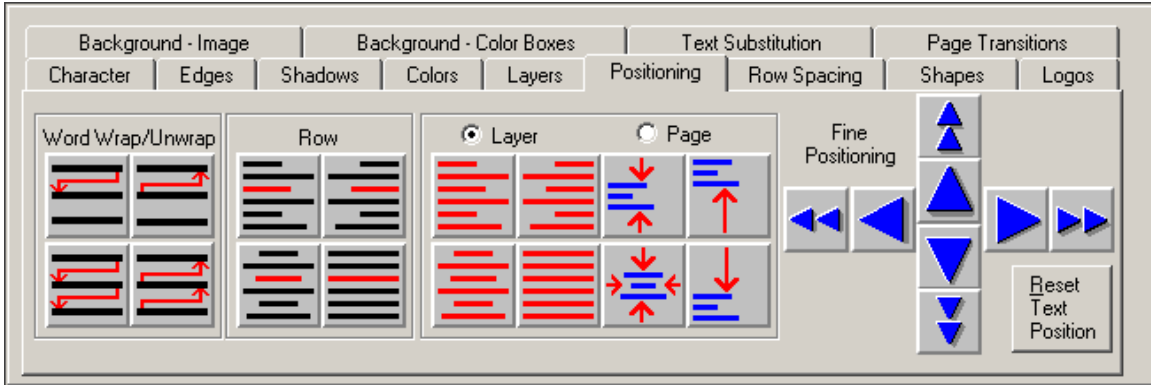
Background - Image
Background - Color Boxes
Text Substitution
Page Transitions
Character
Edges
Shadows
Colors
Layers
Positioning
Row Spacing
Shapes
Logos

Word Wrap/Unwrap

Row

Layer
Page

Fine Positioning

Reset Text Position